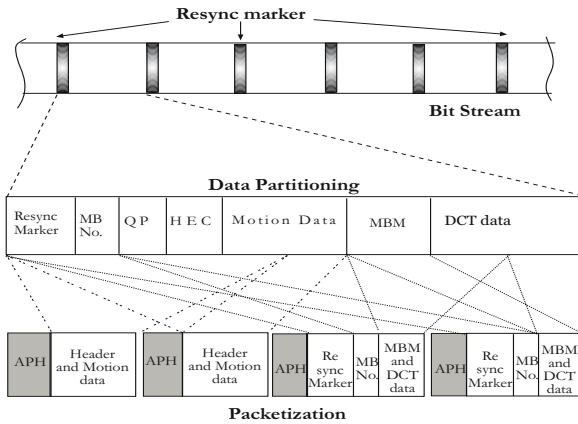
Resync marker

Bit Stream

Data Partitioning

| Resync Marker | MB No. | QP | HEC | Motion Data | MBM | DCT data |
|---|---|---|---|---|---|---|

APH | Header and Motion data

APH | Header and Motion data

APH | Re sync Marker | MB No. | MBM and DCT data

APH | Re sync Marker | MB No. | MBM and DCT data

Packetization